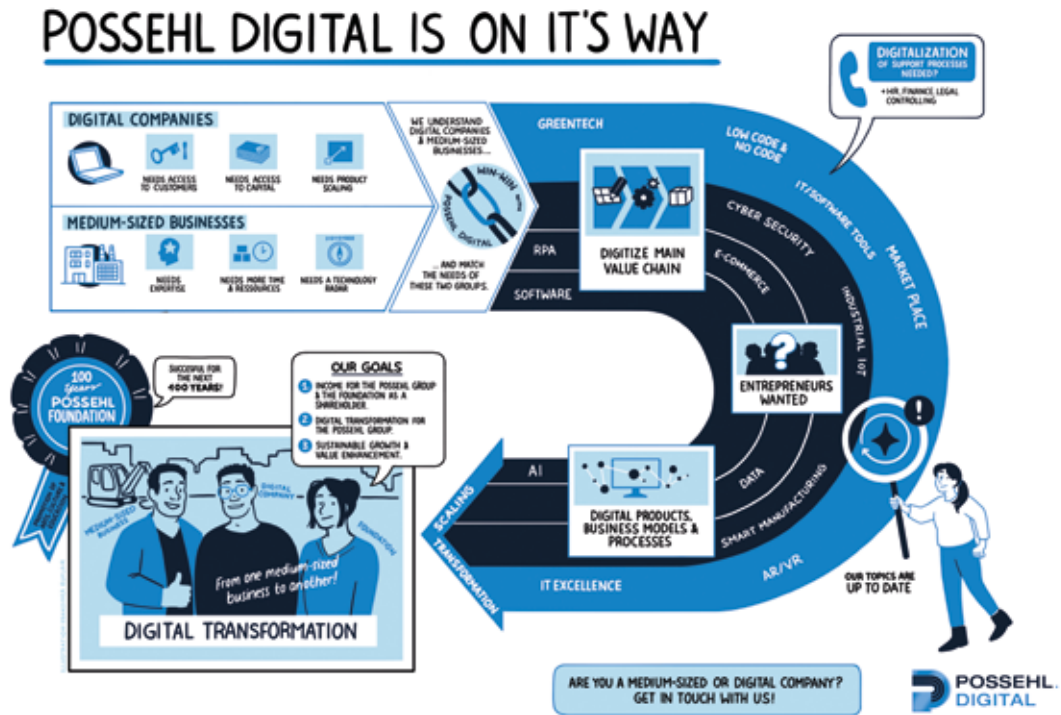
POSSEHL DIGITAL IS ON IT'S WAY

DIGITAL COMPANIES

NEEDS ACCESS TO CUSTOMERS

NEEDS ACCESS TO CAPITAL

NEEDS PRODUCT SCALING

MEDIUM-SIZED BUSINESSES

NEEDS EXPERTISE

NEEDS MORE TIME & RESOURCES

NEEDS A TECHNOLOGY RADAR

WE UNDERSTAND DIGITAL COMPANIES & MEDIUM-SIZED BUSINESSES...

WIN-WIN

POSSEHL DIGITAL

... AND MATCH THE NEEDS OF THESE TWO GROUPS.

GREENTECH

RPA

SOFTWARE

DIGITIZE MAIN VALUE CHAIN

LOW CODE & NO CODE

IT/SOFTWARE TOOLS

MARKET PLACE

CYBER SECURITY

E-COMMERCE

INDUSTRIAL IOT

DIGITALIZATION OF SUPPORT PROCESSES NEEDED?

+HR, FINANCE, LEGAL CONTROLLING

ENTREPRENEURS WANTED

DATA

SMART MANUFACTURING

AR/VR

AI

DIGITAL PRODUCTS, BUSINESS MODELS & PROCESSES

IT EXCELLENCE

SCALING

TRANSFORMATION

OUR TOPICS ARE UP TO DATE

100 Years POSSEHL FOUNDATION

SUCCESSFUL FOR THE NEXT 400 YEARS!

OUR GOALS

1 INCOME FOR THE POSSEHL GROUP & THE FOUNDATION AS A SHAREHOLDER.

2 DIGITAL TRANSFORMATION FOR THE POSSEHL GROUP.

3 SUSTAINABLE GROWTH & VALUE ENHANCEMENT.

MEDIUM-SIZED BUSINESS

DIGITAL COMPANY

FOUNDATION

From one medium-sized business to another!

DIGITAL TRANSFORMATION

ARE YOU A MEDIUM-SIZED OR DIGITAL COMPANY? GET IN TOUCH WITH US!

POSSEHL. DIGITAL